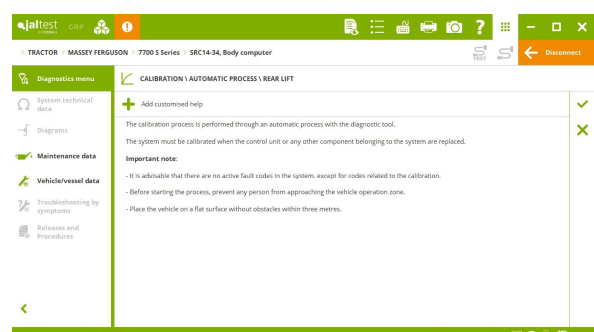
jaltest GRP

> TRACTOR > MASSEY FERGUSON > 7700 S Series > SRC14-34, Body computer

Disconnect

Diagnostics menu

System technical data

Diagrams

Maintenance data

Vehicle/vessel data

Troubleshooting by symptoms

Releases and Procedures

CALIBRATION \ AUTOMATIC PROCESS \ REAR LIFT

Add customised help

The calibration process is performed through an automatic process with the diagnostic tool.

The system must be calibrated when the control unit or any other component belonging to the system are replaced.

Important note:

- It is advisable that there are no active fault codes in the system, except for codes related to the calibration.

- Before starting the process, prevent any person from approaching the vehicle operation zone.

- Place the vehicle on a flat surface without obstacles within three metres.